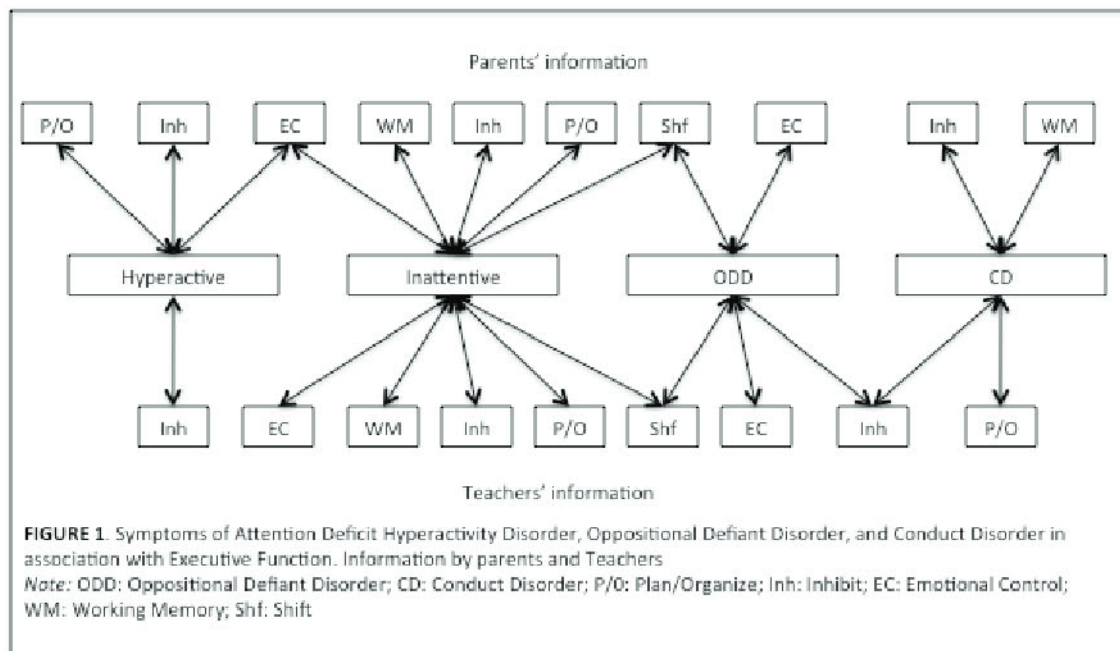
Parents' information

P/O
Inh
EC
WM
Inh
P/O
Shf
EC
Inh
WM

Hyperactive
Inattentive
ODD
CD

Inh
EC
WM
Inh
P/O
Shf
EC
Inh
P/O

Teachers' information

FIGURE 1. Symptoms of Attention Deficit Hyperactivity Disorder, Oppositional Defiant Disorder, and Conduct Disorder in association with Executive Function. Information by parents and Teachers
Note: ODD: Oppositional Defiant Disorder; CD: Conduct Disorder; P/0: Plan/Organize; Inh: Inhibit; EC: Emotional Control; WM: Working Memory; Shf: Shift